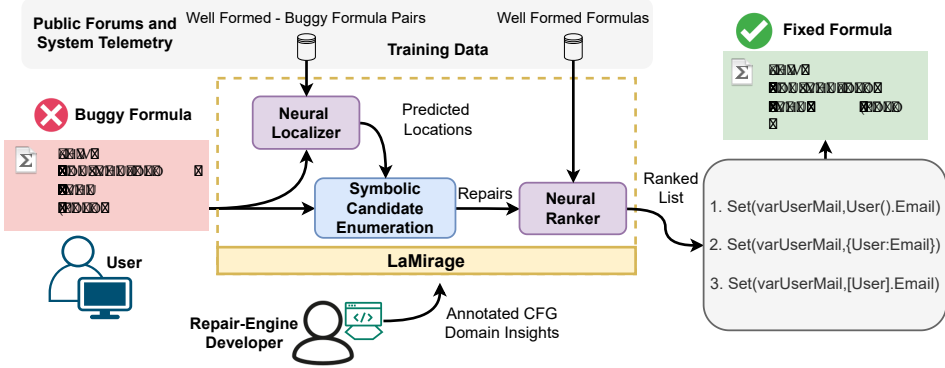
Public Forums and System Telemetry

Well Formed - Buggy Formula Pairs

Well Formed Formulas

Training Data

Fixed Formula

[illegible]

Buggy Formula

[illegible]

Neural Localizer

Predicted Locations

Symbolic Candidate Enumeration

Repairs

Neural Ranker

Ranked List

1. Set(varUserMail,User().Email)

2. Set(varUserMail,{User:Email})

3. Set(varUserMail,[User].Email)

User

LaMirage

Repair-Engine Developer

Annotated CFG
Domain Insights